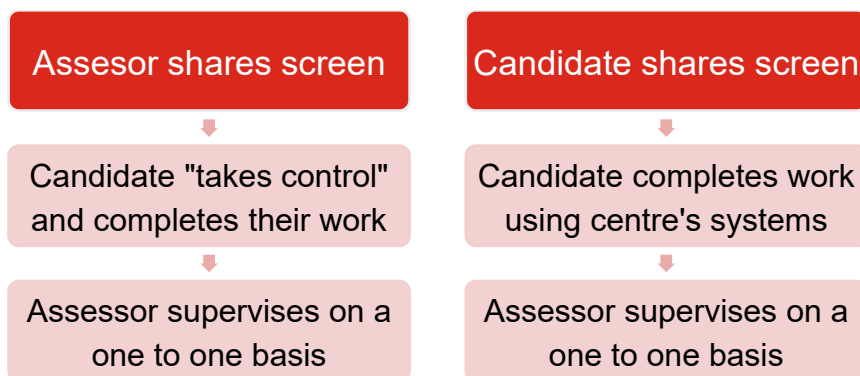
Assesor shares screen

Candidate "takes control" and completes their work

Assessor supervises on a one to one basis

Candidate shares screen

Candidate completes work using centre's systems

Assessor supervises on a one to one basis